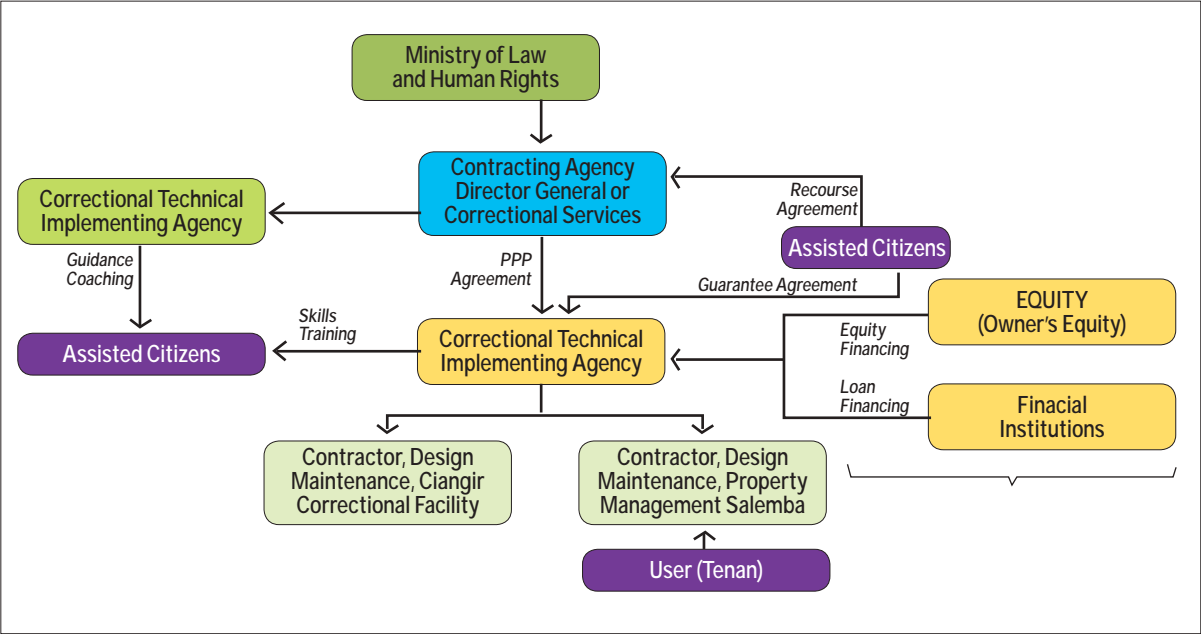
Ministry of Law and Human Rights

Correctional Technical Implementing Agency

Contracting Agency Director General or Correctional Services

Recourse Agreement

Assisted Citizens

Guidance Coaching

PPP Agreement

Guarantee Agreement

EQUITY (Owner's Equity)

Skills Training

Assisted Citizens

Correctional Technical Implementing Agency

Equity Financing

Loan Financing

Finacial Institutions

Contractor, Design Maintenance, Ciangir Correctional Facility

Contractor, Design Maintenance, Property Management Salemba

User (Tenan)